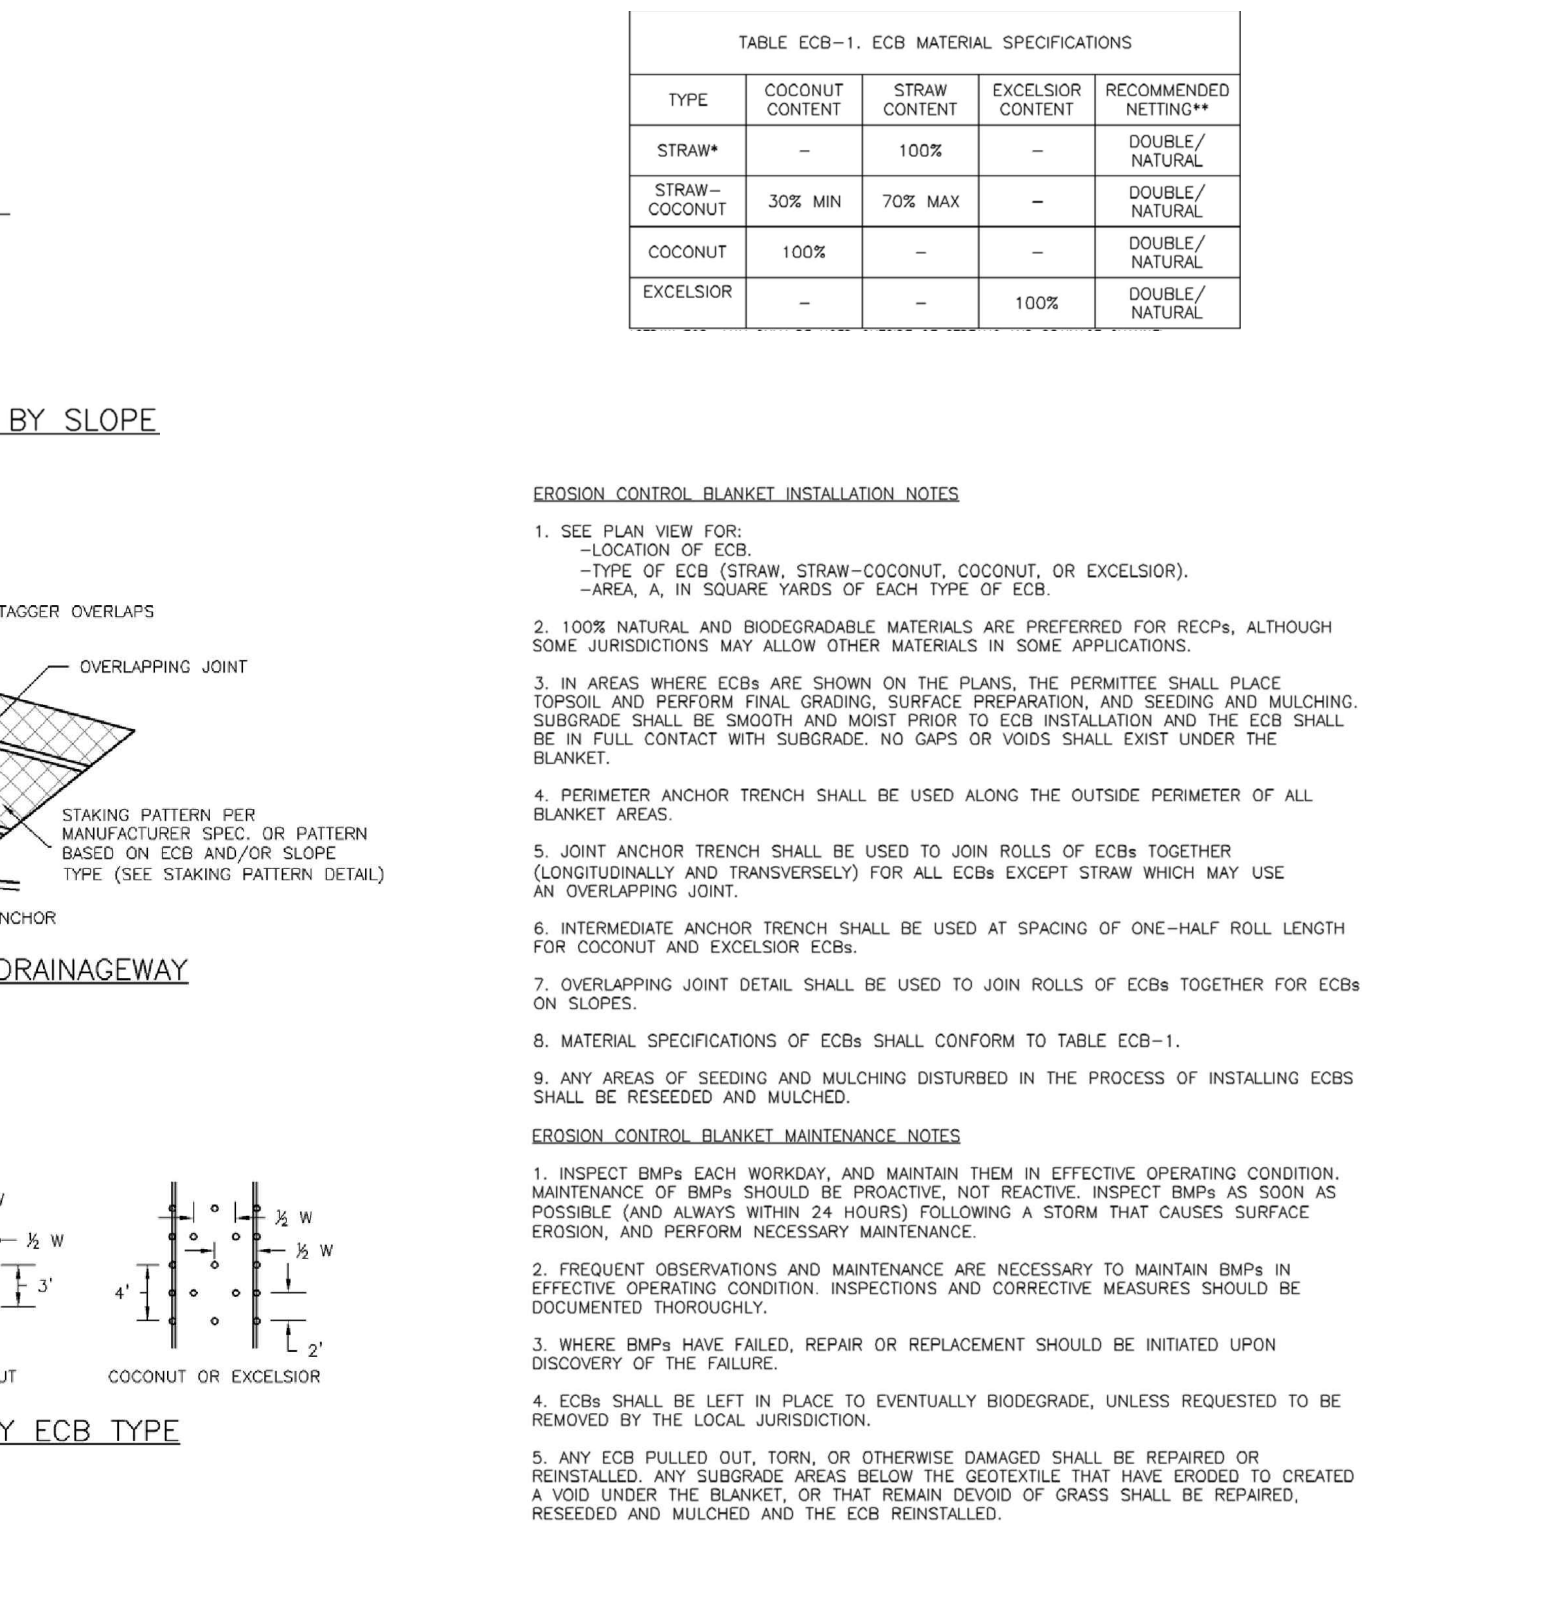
TABLE ECB-1. ECB MATERIAL SPECIFICATIONS

| TYPE | COCONUT CONTENT | STRAW CONTENT | EXCELSIOR CONTENT | RECOMMENDED NETTING** |
|---|---|---|---|---|
| STRAW* | – | 100% | – | DOUBLE/ NATURAL |
| STRAW– COCONUT | 30% MIN | 70% MAX | – | DOUBLE/ NATURAL |
| COCONUT | 100% | – | – | DOUBLE/ NATURAL |
| EXCELSIOR | – | – | 100% | DOUBLE/ NATURAL |

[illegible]

BY SLOPE

TAGGER OVERLAPS

OVERLAPPING JOINT

STAKING PATTERN PER MANUFACTURER SPEC. OR PATTERN BASED ON ECB AND/OR SLOPE TYPE (SEE STAKING PATTERN DETAIL)

NCHOR

DRAINAGEWAY

½ W

3'

½ W

½ W

4'

2'

UT

COCONUT OR EXCELSIOR

Y ECB TYPE

EROSION CONTROL BLANKET INSTALLATION NOTES

1. SEE PLAN VIEW FOR:
-LOCATION OF ECB.
-TYPE OF ECB (STRAW, STRAW-COCONUT, COCONUT, OR EXCELSIOR).
-AREA, A, IN SQUARE YARDS OF EACH TYPE OF ECB.

2. 100% NATURAL AND BIODEGRADABLE MATERIALS ARE PREFERRED FOR RECPs, ALTHOUGH SOME JURISDICTIONS MAY ALLOW OTHER MATERIALS IN SOME APPLICATIONS.

3. IN AREAS WHERE ECBs ARE SHOWN ON THE PLANS, THE PERMITTEE SHALL PLACE TOPSOIL AND PERFORM FINAL GRADING, SURFACE PREPARATION, AND SEEDING AND MULCHING. SUBGRADE SHALL BE SMOOTH AND MOIST PRIOR TO ECB INSTALLATION AND THE ECB SHALL BE IN FULL CONTACT WITH SUBGRADE. NO GAPS OR VOIDS SHALL EXIST UNDER THE BLANKET.

4. PERIMETER ANCHOR TRENCH SHALL BE USED ALONG THE OUTSIDE PERIMETER OF ALL BLANKET AREAS.

5. JOINT ANCHOR TRENCH SHALL BE USED TO JOIN ROLLS OF ECBs TOGETHER (LONGITUDINALLY AND TRANSVERSELY) FOR ALL ECBs EXCEPT STRAW WHICH MAY USE AN OVERLAPPING JOINT.

6. INTERMEDIATE ANCHOR TRENCH SHALL BE USED AT SPACING OF ONE-HALF ROLL LENGTH FOR COCONUT AND EXCELSIOR ECBs.

7. OVERLAPPING JOINT DETAIL SHALL BE USED TO JOIN ROLLS OF ECBs TOGETHER FOR ECBs ON SLOPES.

8. MATERIAL SPECIFICATIONS OF ECBs SHALL CONFORM TO TABLE ECB-1.

9. ANY AREAS OF SEEDING AND MULCHING DISTURBED IN THE PROCESS OF INSTALLING ECBS SHALL BE RESEEDED AND MULCHED.

EROSION CONTROL BLANKET MAINTENANCE NOTES

1. INSPECT BMPs EACH WORKDAY, AND MAINTAIN THEM IN EFFECTIVE OPERATING CONDITION. MAINTENANCE OF BMPs SHOULD BE PROACTIVE, NOT REACTIVE. INSPECT BMPs AS SOON AS POSSIBLE (AND ALWAYS WITHIN 24 HOURS) FOLLOWING A STORM THAT CAUSES SURFACE EROSION, AND PERFORM NECESSARY MAINTENANCE.

2. FREQUENT OBSERVATIONS AND MAINTENANCE ARE NECESSARY TO MAINTAIN BMPs IN EFFECTIVE OPERATING CONDITION. INSPECTIONS AND CORRECTIVE MEASURES SHOULD BE DOCUMENTED THOROUGHLY.

3. WHERE BMPs HAVE FAILED, REPAIR OR REPLACEMENT SHOULD BE INITIATED UPON DISCOVERY OF THE FAILURE.

4. ECBs SHALL BE LEFT IN PLACE TO EVENTUALLY BIODEGRADE, UNLESS REQUESTED TO BE REMOVED BY THE LOCAL JURISDICTION.

5. ANY ECB PULLED OUT, TORN, OR OTHERWISE DAMAGED SHALL BE REPAIRED OR REINSTALLED. ANY SUBGRADE AREAS BELOW THE GEOTEXTILE THAT HAVE ERODED TO CREATED A VOID UNDER THE BLANKET, OR THAT REMAIN DEVOID OF GRASS SHALL BE REPAIRED, RESEEDED AND MULCHED AND THE ECB REINSTALLED.